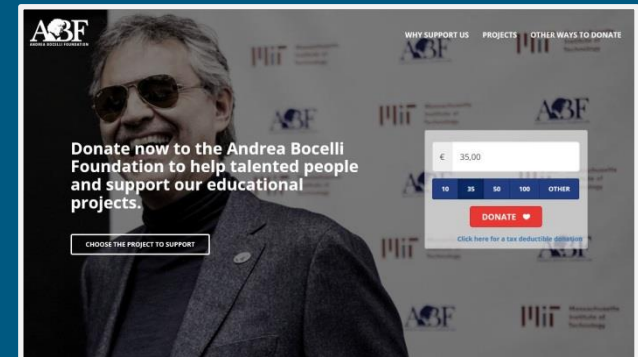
ABF
ANDREA BOCELLI FOUNDATION

WHY SUPPORT US PROJECTS OTHER WAYS TO DONATE

Donate now to the Andrea Bocelli Foundation to help talented people and support our educational projects.

CHOOSE THE PROJECT TO SUPPORT

€ 35,00

10 35 50 100 OTHER

DONATE

Click here for a tax deductible donation

ABF
MIT Massachusetts Institute of Technology
ABF
MIT Massachusetts Institute of Technology
ABF
MIT Massachusetts Institute of Technology
ABF
MIT Massachusetts Institute of Technology
ABF
MIT Massachusetts Institute of Technology
ABF
MIT Massachusetts Institute of Technology